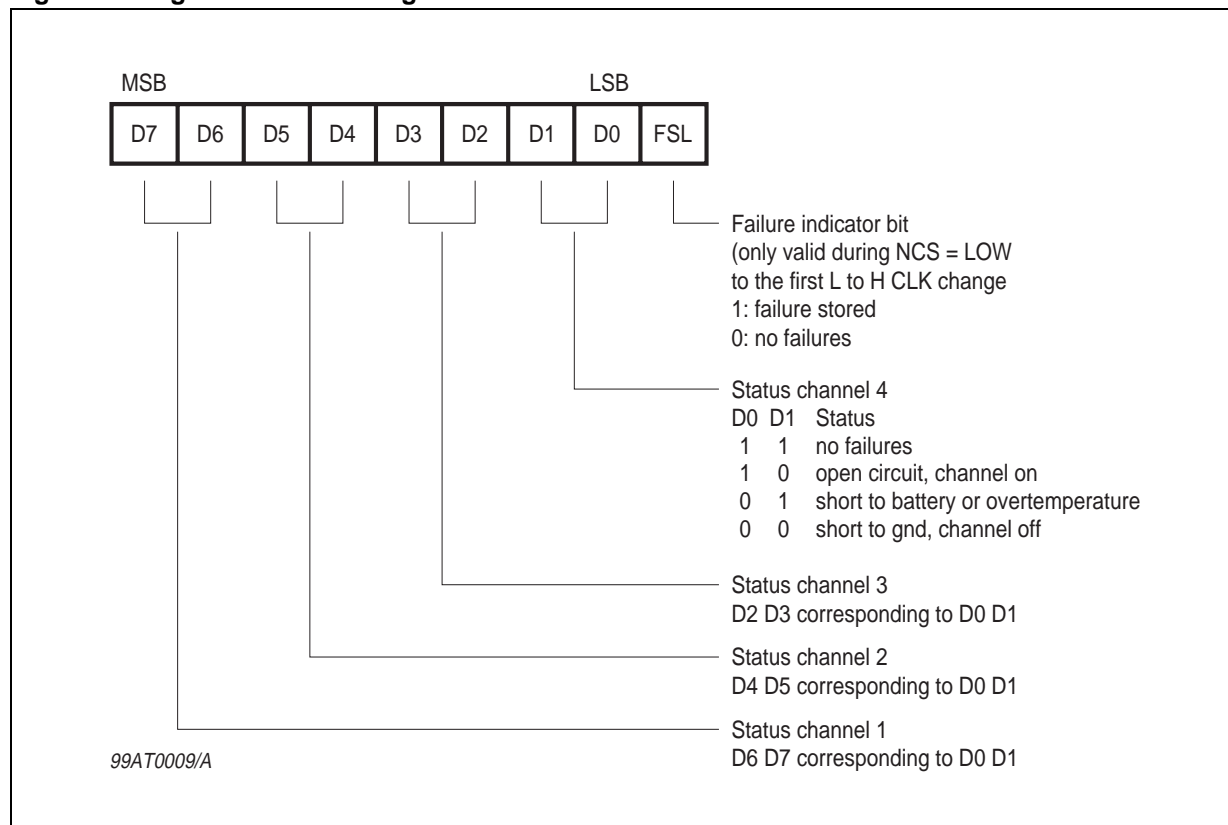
MSB LSB

| D7 | D6 | D5 | D4 | D3 | D2 | D1 | D0 | FSL |
|---|---|---|---|---|---|---|---|---|

Failure indicator bit
(only valid during NCS = LOW
to the first L to H CLK change
1: failure stored
0: no failures

Status channel 4

| D0 | D1 | Status |
|---|---|---|
| 1 | 1 | no failures |
| 1 | 0 | open circuit, channel on |
| 0 | 1 | short to battery or overtemperature |
| 0 | 0 | short to gnd, channel off |

Status channel 3
D2 D3 corresponding to D0 D1

Status channel 2
D4 D5 corresponding to D0 D1

Status channel 1
D6 D7 corresponding to D0 D1

99AT0009/A